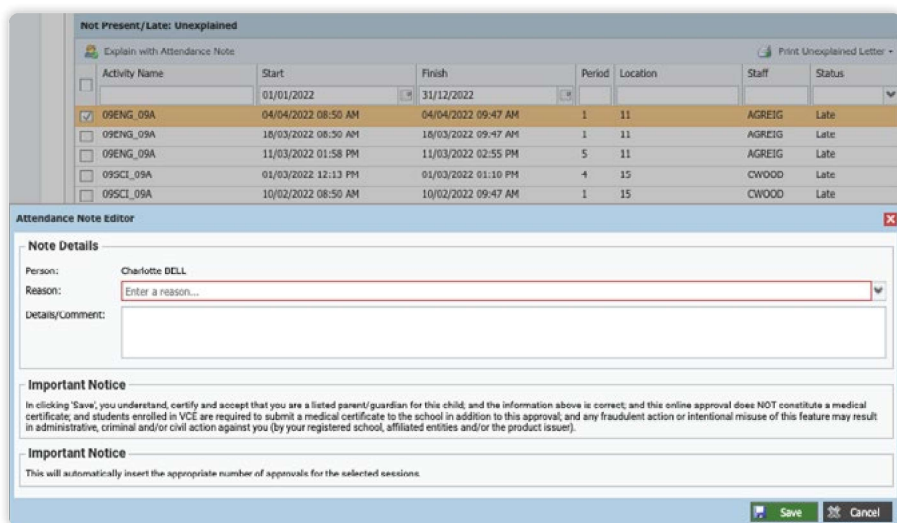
Not Present/Late: Unexplained

Explain with Attendance Note

Print Unexplained Letter

| | Activity Name | Start | Finish | Period | Location | Staff | Status |
|---|---|---|---|---|---|---|---|
| | | 01/01/2022 | 31/12/2022 | | | | |
| ☑ | 09ENG_09A | 04/04/2022 08:50 AM | 04/04/2022 09:47 AM | 1 | 11 | AGREIG | Late |
| | 09ENG_09A | 18/03/2022 08:50 AM | 18/03/2022 09:47 AM | 1 | 11 | AGREIG | Late |
| | 09ENG_09A | 11/03/2022 01:58 PM | 11/03/2022 02:55 PM | 5 | 11 | AGREIG | Late |
| | 09SCI_09A | 01/03/2022 12:13 PM | 01/03/2022 01:10 PM | 4 | 15 | CWOOD | Late |
| | 09SCI_09A | 10/02/2022 08:50 AM | 10/02/2022 09:47 AM | 1 | 15 | CWOOD | Late |

Attendance Note Editor

Note Details

Person: Charlotte BELL

Reason: Enter a reason...

Details/Comment:

Important Notice

In clicking 'Save', you understand, certify and accept that you are a listed parent/guardian for this child; and the information above is correct; and this online approval does NOT constitute a medical certificate; and students enrolled in VCE are required to submit a medical certificate to the school in addition to this approval; and any fraudulent action or intentional misuse of this feature may result in administrative, criminal and/or civil action against you (by your registered school, affiliated entities and/or the product issuer).

Important Notice

This will automatically insert the appropriate number of approvals for the selected sessions.

Save Cancel